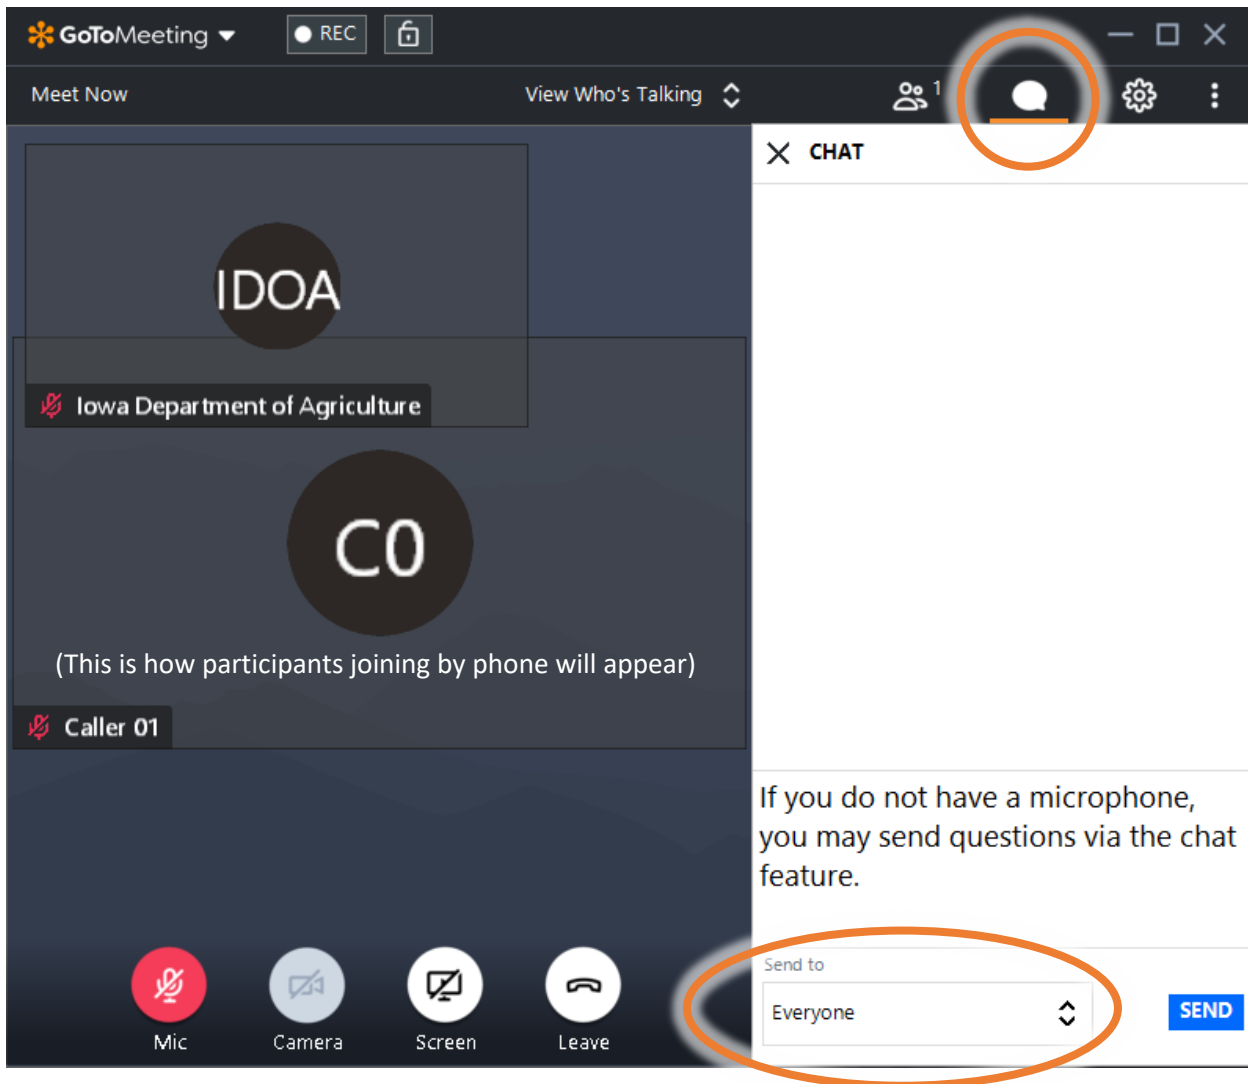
GoToMeeting

REC

Meet Now

View Who's Talking

1

CHAT

IDOA

Iowa Department of Agriculture

CO

(This is how participants joining by phone will appear)

Caller 01

If you do not have a microphone, you may send questions via the chat feature.

Send to

Everyone

SEND

Mic

Camera

Screen

Leave